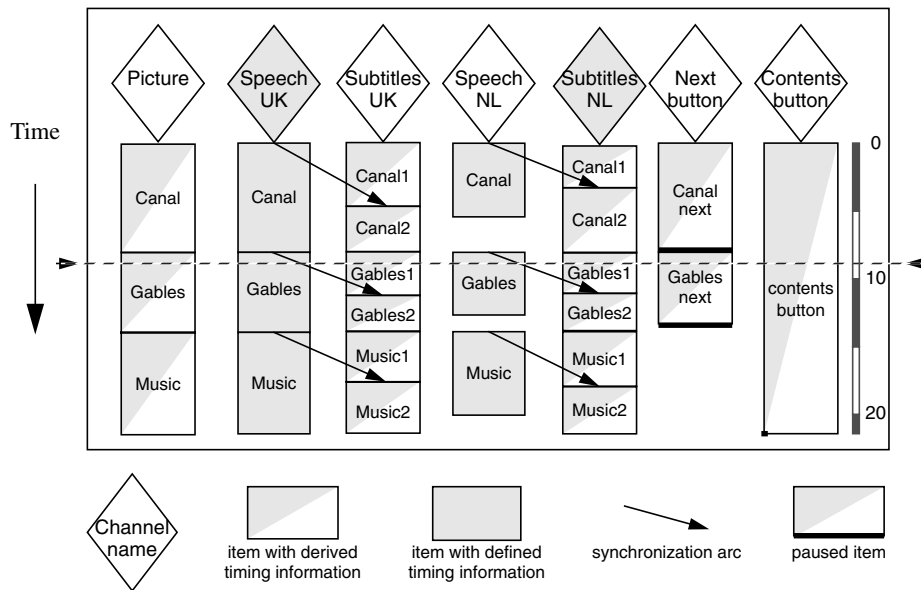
Picture

Speech UK

Subtitles UK

Speech NL

Subtitles NL

Next button

Contents button

Time

Canal

Gables

Music

Canal

Gables

Music

Canal1

Canal2

Gables1

Gables2

Music1

Music2

Canal

Gables

Music

Canal1

Canal2

Gables1

Gables2

Music1

Music2

Canal next

Gables next

contents button

0

10

20

Channel name

item with derived timing information

item with defined timing information

synchronization arc

paused item